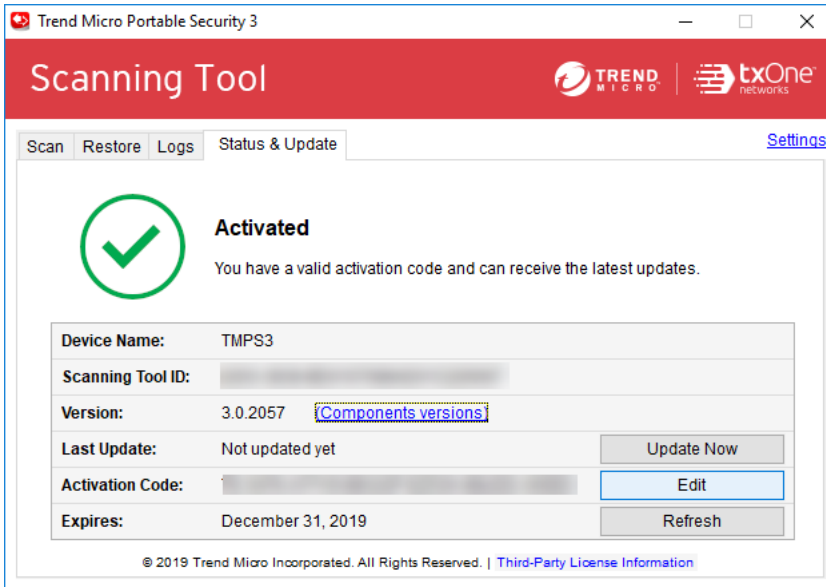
Trend Micro Portable Security 3

Scanning Tool

TREND MICRO | txOne networks

Scan | Restore | Logs | Status & Update

Settings

Activated

You have a valid activation code and can receive the latest updates.

| | | |
|---|---|---|
| Device Name: | TMPS3 | |
| Scanning Tool ID: | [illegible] | |
| Version: | 3.0.2057 (Components versions) | |
| Last Update: | Not updated yet | Update Now |
| Activation Code: | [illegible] | Edit |
| Expires: | December 31, 2019 | Refresh |

© 2019 Trend Micro Incorporated. All Rights Reserved. | Third-Party License Information